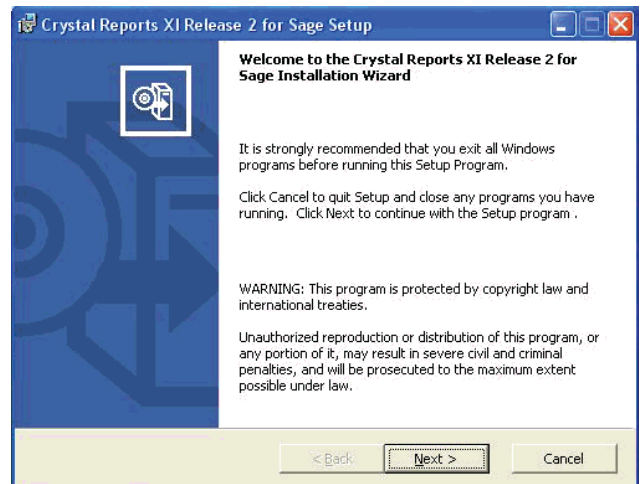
Crystal Reports XI Release 2 for Sage Setup

Welcome to the Crystal Reports XI Release 2 for Sage Installation Wizard

It is strongly recommended that you exit all Windows programs before running this Setup Program.

Click Cancel to quit Setup and close any programs you have running. Click Next to continue with the Setup program .

WARNING: This program is protected by copyright law and international treaties.

Unauthorized reproduction or distribution of this program, or any portion of it, may result in severe civil and criminal penalties, and will be prosecuted to the maximum extent possible under law.

< Back
Next >
Cancel